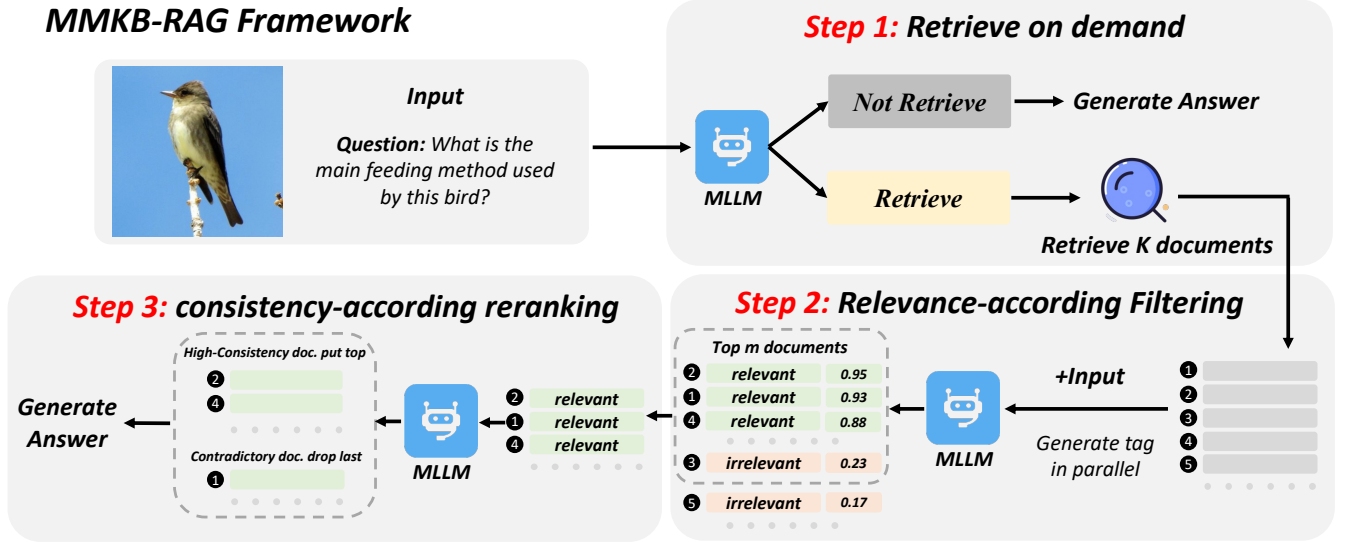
MMKB-RAG Framework

Input

Question: What is the main feeding method used by this bird?

Step 1: Retrieve on demand

MLLM

Not Retrieve

Generate Answer

Retrieve

Retrieve K documents

Step 3: consistency-according reranking

High-Consistency doc. put top

2

4

Contradictory doc. drop last

1

Generate Answer

MLLM

2 relevant
1 relevant
4 relevant

Step 2: Relevance-according Filtering

Top m documents

| | | |
|---|---|---|
| 2 | relevant | 0.95 |
| 1 | relevant | 0.93 |
| 4 | relevant | 0.88 |
| 3 | irrelevant | 0.23 |
| 5 | irrelevant | 0.17 |

MLLM

+Input

Generate tag in parallel

1
2
3
4
5